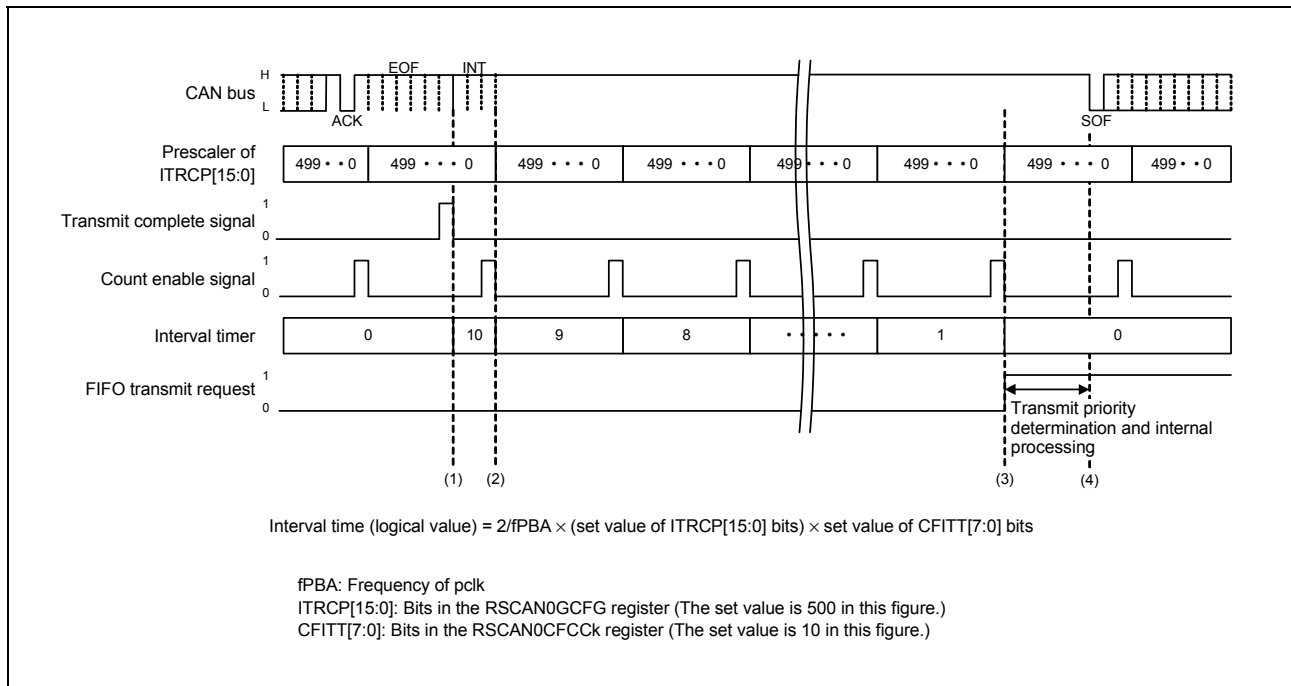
CAN bus
H
L
EOF
INT
ACK
SOF

Prescaler of ITRCP[15:0]
499 • • 0
499 • • • • 0
499 • • • • 0
499 • • • • 0
499 • • • • 0
499 • • • • 0
499 • • • • 0
499 • • 0

Transmit complete signal
1
0

Count enable signal
1
0

Interval timer
0
10
9
8
• • • • •
1
0

FIFO transmit request
1
0

Transmit priority determination and internal processing

(1) (2) (3) (4)

Interval time (logical value) = 2/fPBA $\times$ (set value of ITRCP[15:0] bits) $\times$ set value of CFITT[7:0] bits

fPBA: Frequency of pclk
ITRCP[15:0]: Bits in the RSCAN0GCFG register (The set value is 500 in this figure.)
CFITT[7:0]: Bits in the RSCAN0CFCCk register (The set value is 10 in this figure.)